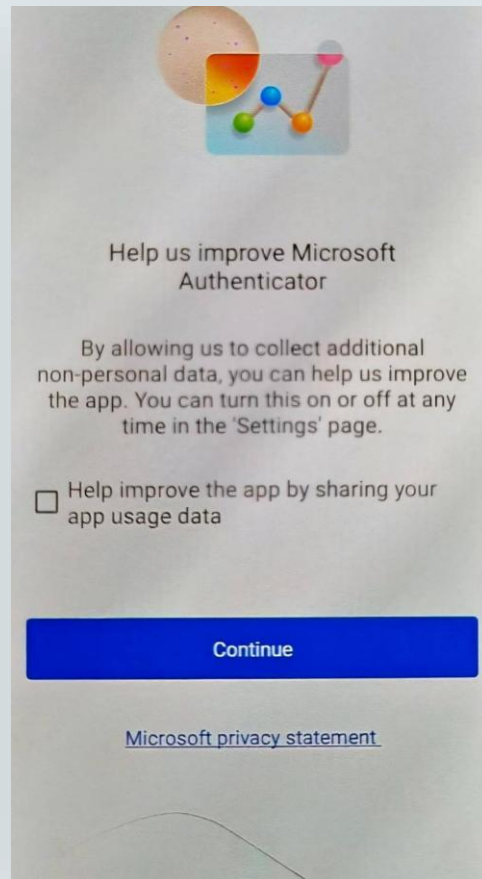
Help us improve Microsoft Authenticator

By allowing us to collect additional non-personal data, you can help us improve the app. You can turn this on or off at any time in the 'Settings' page.

Help improve the app by sharing your app usage data

Continue

Microsoft privacy statement